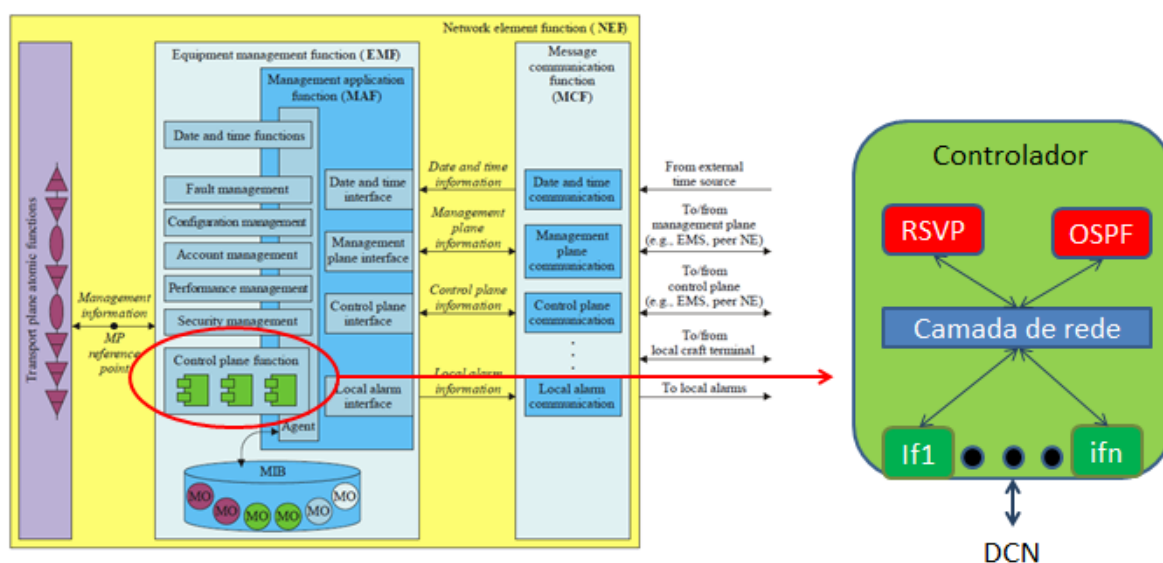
Network element function ( NEF)

Transport plane atomic functions

Management information

MP reference point

Equipment management function (EMF)

Management application function (MAF)

Date and time functions

Fault management

Configuration management

Account management

Performance management

Security management

Control plane function

Agent

MIB

MO MO MO MO MO MO

Date and time interface

Management plane interface

Control plane interface

Local alarm interface

Date and time information

Management plane information

Control plane information

Local alarm information

Message communication function (MCF)

Date and time communication

Management plane communication

Control plane communication

Local alarm communication

From external time source

To/from management plane (e.g., EMS, peer NE)

To/from control plane (e.g., EMS, peer NE)

To/from local craft terminal

To local alarms

Controlador

RSVP

OSPF

Camada de rede

If1

ifn

DCN